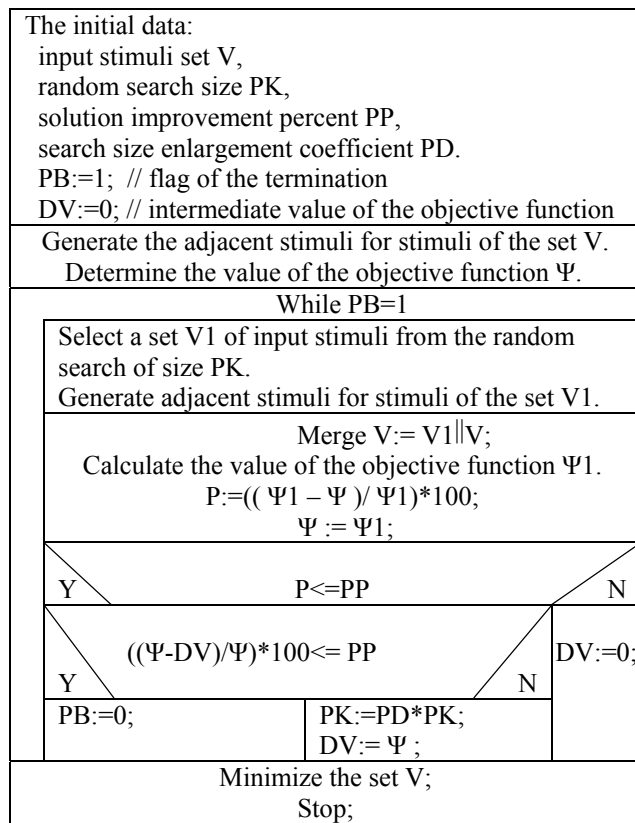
The initial data:
input stimuli set V,
random search size PK,
solution improvement percent PP,
search size enlargement coefficient PD.
PB:=1; // flag of the termination
DV:=0; // intermediate value of the objective function

Generate the adjacent stimuli for stimuli of the set V.
Determine the value of the objective function Ψ.

While PB=1

Select a set V1 of input stimuli from the random search of size PK.
Generate adjacent stimuli for stimuli of the set V1.

Merge V:= V1||V;
Calculate the value of the objective function Ψ1.
P:=(( Ψ1 – Ψ )/ Ψ1)*100;
Ψ := Ψ1;

Y P<=PP N

((Ψ-DV)/Ψ)*100<= PP

Y N

DV:=0;

PB:=0;

PK:=PD*PK;
DV:= Ψ ;

Minimize the set V;
Stop;